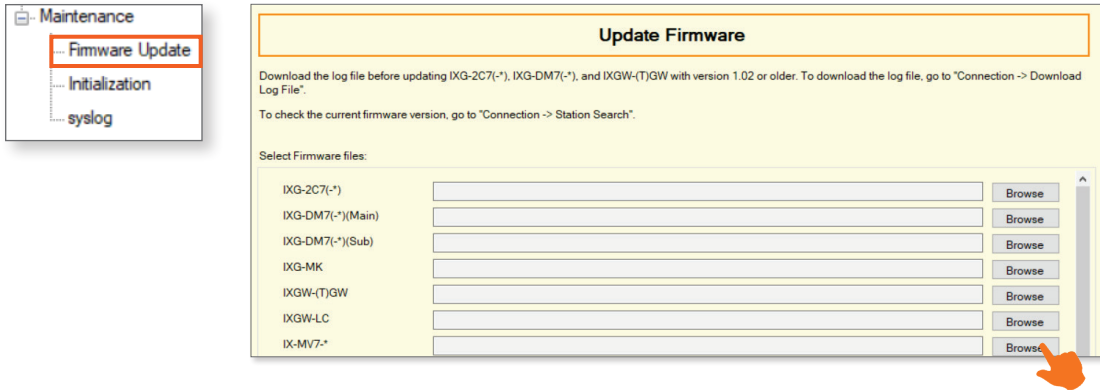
Maintenance
Firmware Update
Initialization
syslog

Update Firmware

Download the log file before updating IXG-2C7(-*), IXG-DM7(-*), and IXGW-(T)GW with version 1.02 or older. To download the log file, go to "Connection -> Download Log File".

To check the current firmware version, go to "Connection -> Station Search".

Select Firmware files:

| | |
|---|---|
| IXG-2C7(-*) | Browse |
| IXG-DM7(-*)(Main) | Browse |
| IXG-DM7(-*)(Sub) | Browse |
| IXG-MK | Browse |
| IXGW-(T)GW | Browse |
| IXGW-LC | Browse |
| IX-MV7-* | Browse |